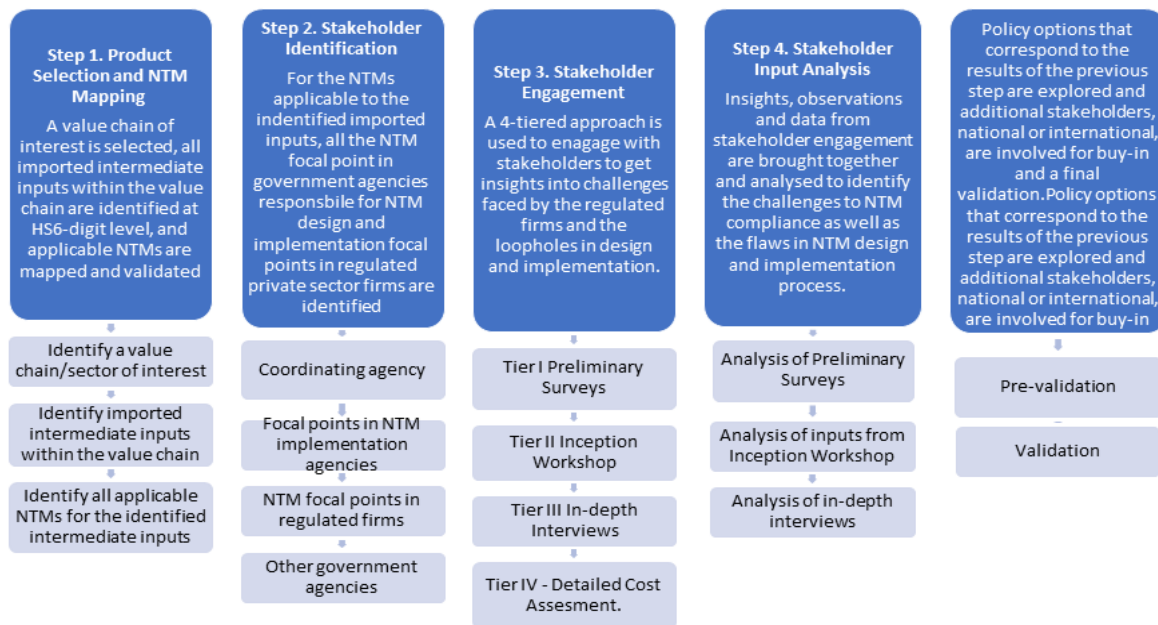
Step 1. Product Selection and NTM Mapping

A value chain of interest is selected, all imported intermediate inputs within the value chain are identified at HS6-digit level, and applicable NTMs are mapped and validated

Identify a value chain/sector of interest

Identify imported intermediate inputs within the value chain

Identify all applicable NTMs for the identified intermediate inputs

Step 2. Stakeholder Identification

For the NTMs applicable to the indentified imported inputs, all the NTM focal point in government agencies responsbile for NTM design and implementation focal points in regulated private sector firms are identified

Coordinating agency

Focal points in NTM implementation agencies

NTM focal points in regulated firms

Other government agencies

Step 3. Stakeholder Engagement

A 4-tiered approach is used to enagage with stakeholders to get insights into challenges faced by the regulated firms and the loopholes in design and implementation.

Tier I Preliminary Surveys

Tier II Inception Workshop

Tier III In-depth Interviews

Tier IV - Detailed Cost Assesment.

Step 4. Stakeholder Input Analysis

Insights, observations and data from stakeholder engagement are brought together and analysed to identify the challenges to NTM compliance as well as the flaws in NTM design and implementation process.

Analysis of Preliminary Surveys

Analysis of inputs from Inception Workshop

Analysis of in-depth interviews

Policy options that correspond to the results of the previous step are explored and additional stakeholders, national or international, are involved for buy-in and a final validation.Policy options that correspond to the results of the previous step are explored and additional stakeholders, national or international, are involved for buy-in

Pre-validation

Validation